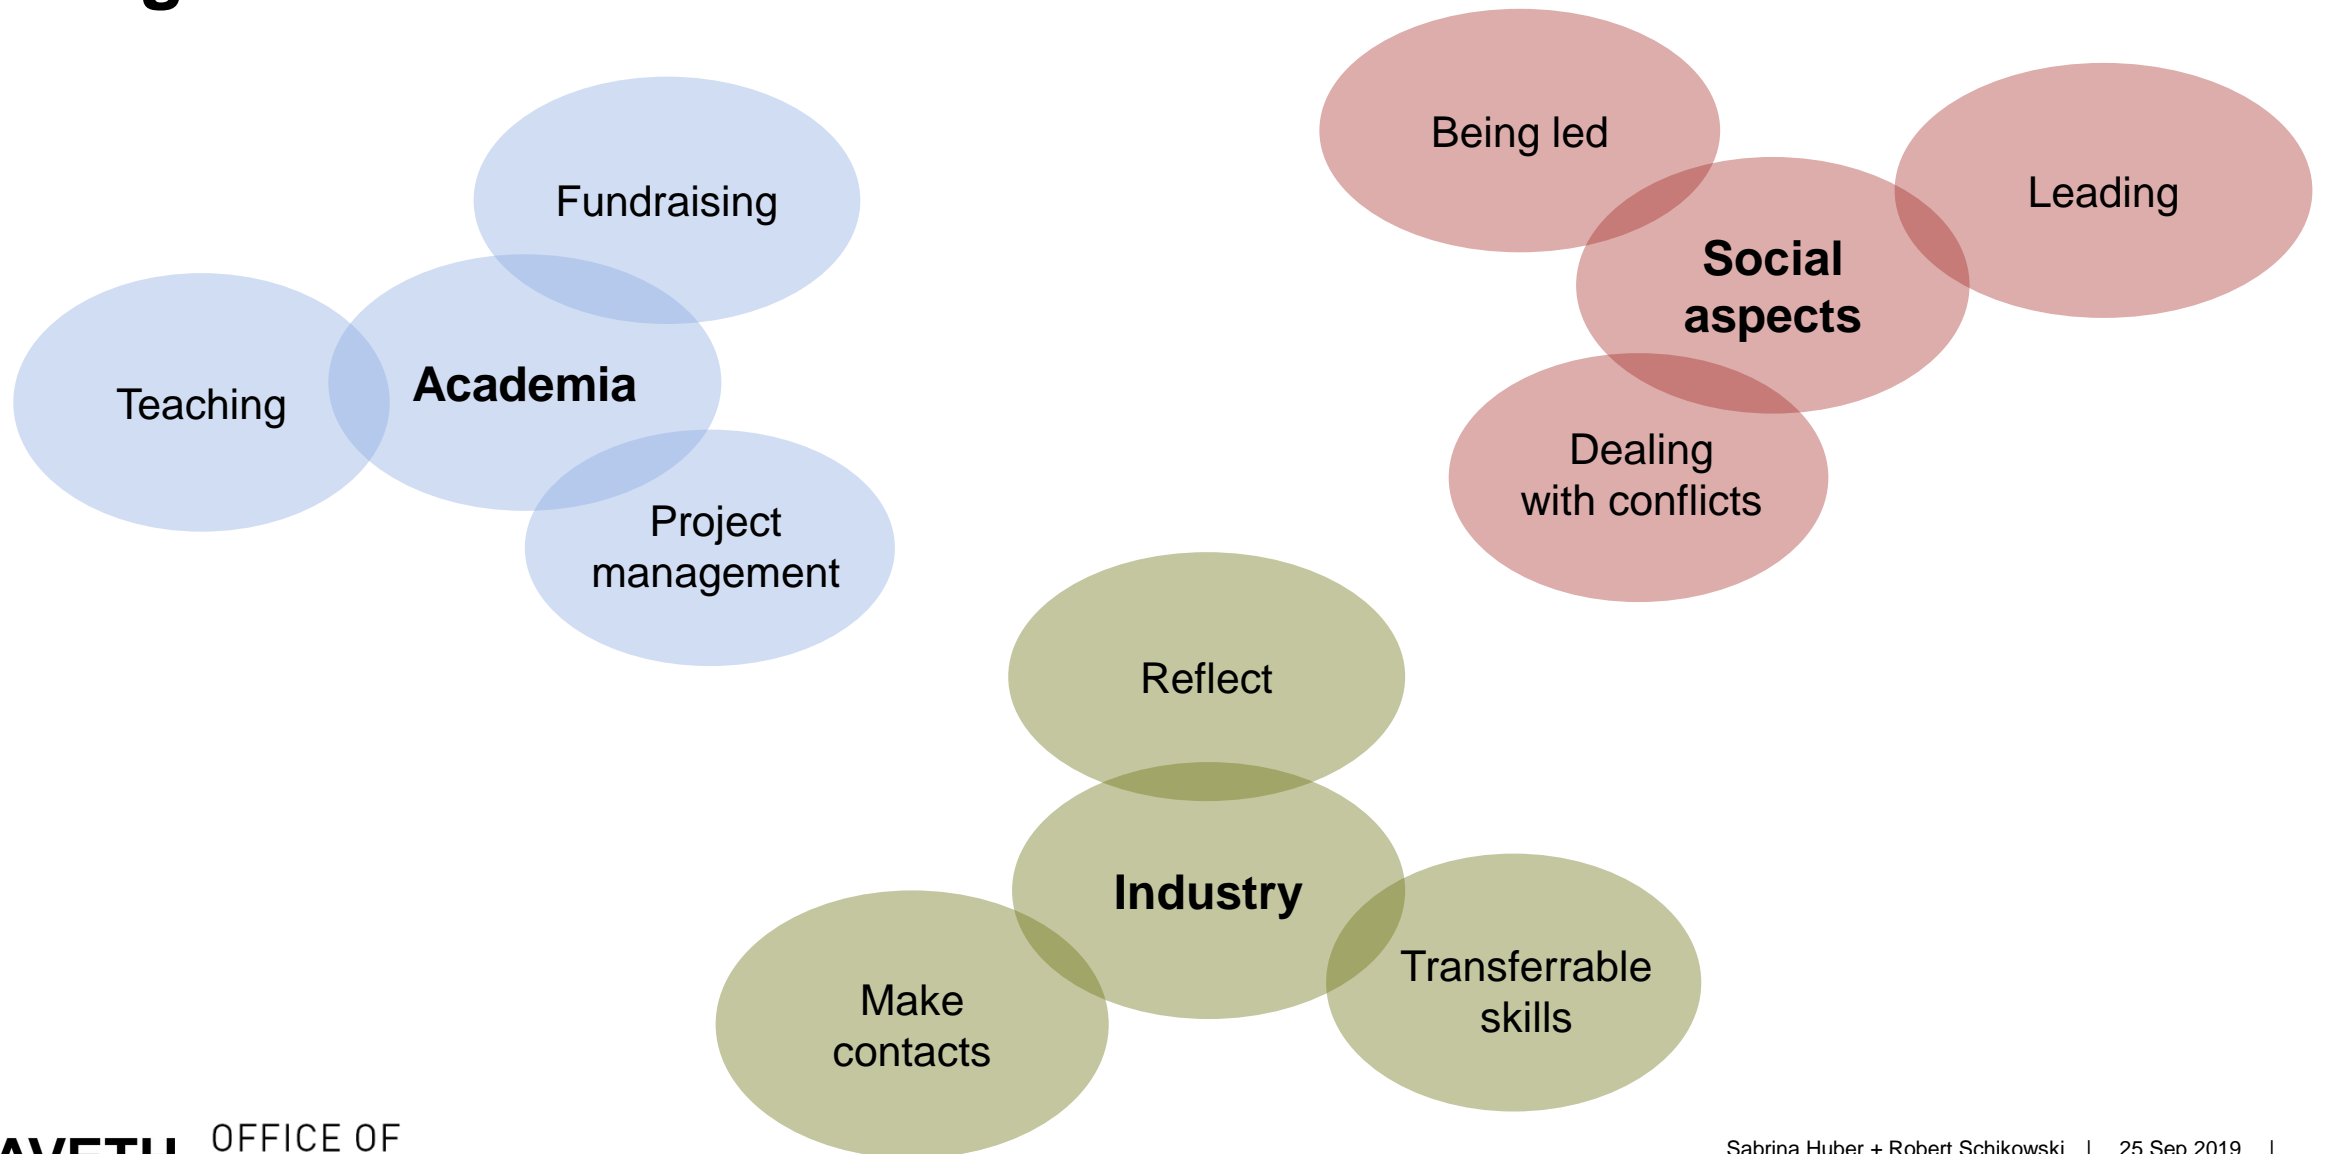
Fundraising

Teaching

Academia

Project management

Being led

Leading

Social aspects

Dealing with conflicts

Reflect

Industry

Make contacts

Transferrable skills

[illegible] OFFICE OF

Sabrina Huber + Robert Schikowski | 25 Sep 2019 |